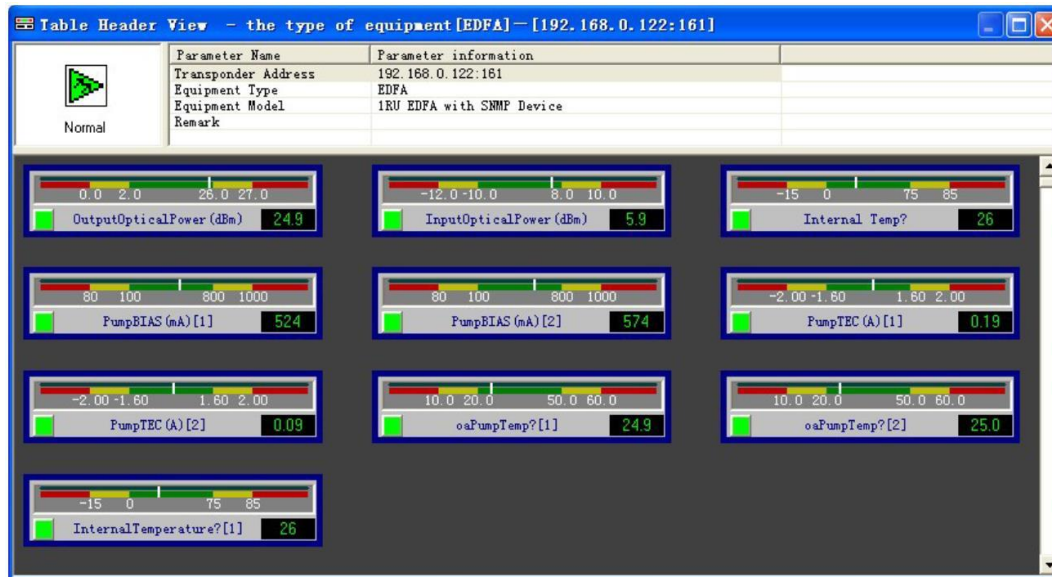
Table Header View - the type of equipment[EDFA]—[192.168.0.122:161]

Normal

| Parameter Name | Parameter information |
|---|---|
| Transponder Address | 192.168.0.122:161 |
| Equipment Type | EDFA |
| Equipment Model | 1RU EDFA with SNMP Device |
| Remark | |

0.0 2.0 26.0 27.0
OutputOpticalPower(dBm) 24.9

-12.0 -10.0 8.0 10.0
InputOpticalPower(dBm) 5.9

-15 0 75 85
Internal Temp? 26

80 100 800 1000
PumpBIAS(mA)[1] 524

80 100 800 1000
PumpBIAS(mA)[2] 574

-2.00 -1.60 1.60 2.00
PumpTEC(A)[1] 0.19

-2.00 -1.60 1.60 2.00
PumpTEC(A)[2] 0.09

10.0 20.0 50.0 60.0
oaPumpTemp?[1] 24.9

10.0 20.0 50.0 60.0
oaPumpTemp?[2] 25.0

-15 0 75 85
InternalTemperature?[1] 26